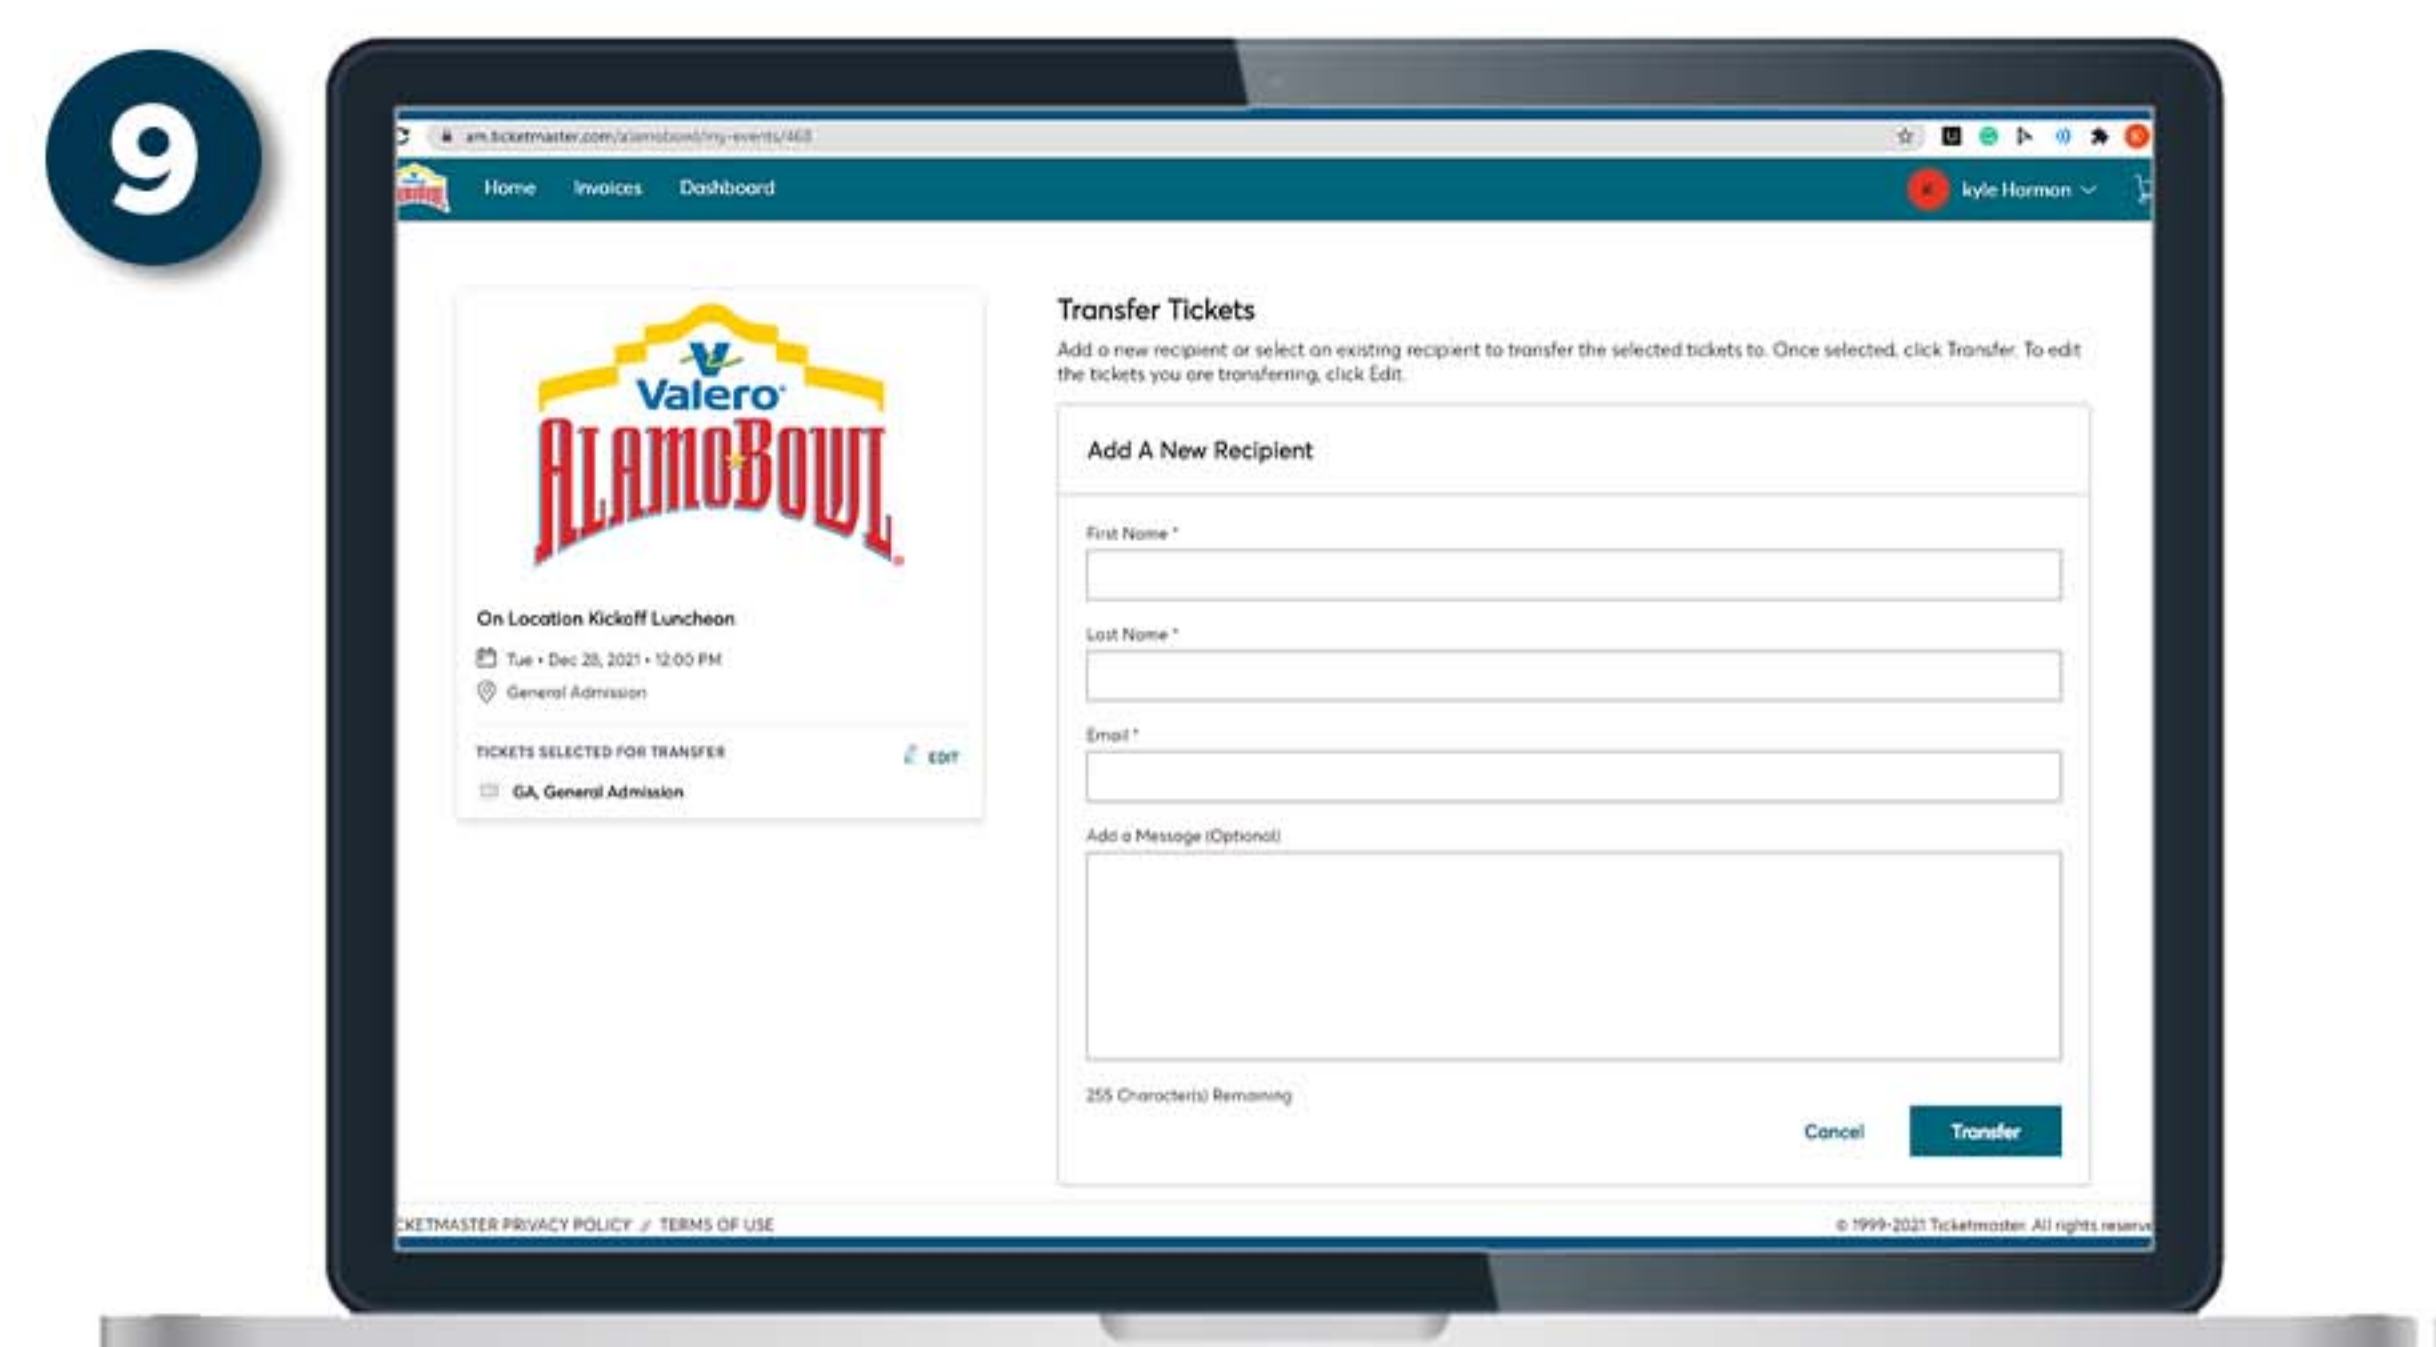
9

am.ticketmaster.com/alamobowl/my-events/463

Home Invoices Dashboard

kyle Harmon

Valero
ALAMOBOWL

On Location Kickoff Luncheon

Tue • Dec 28, 2021 • 12:00 PM

General Admission

TICKETS SELECTED FOR TRANSFER

EDIT

GA, General Admission

Transfer Tickets

Add a new recipient or select an existing recipient to transfer the selected tickets to. Once selected, click Transfer. To edit the tickets you are transferring, click Edit.

Add A New Recipient

First Name *

Last Name *

Email *

Add a Message (Optional)

255 Character(s) Remaining

Cancel Transfer

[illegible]KETMASTER PRIVACY POLICY // TERMS OF USE

© 1999-2021 Ticketmaster. All rights reserve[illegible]